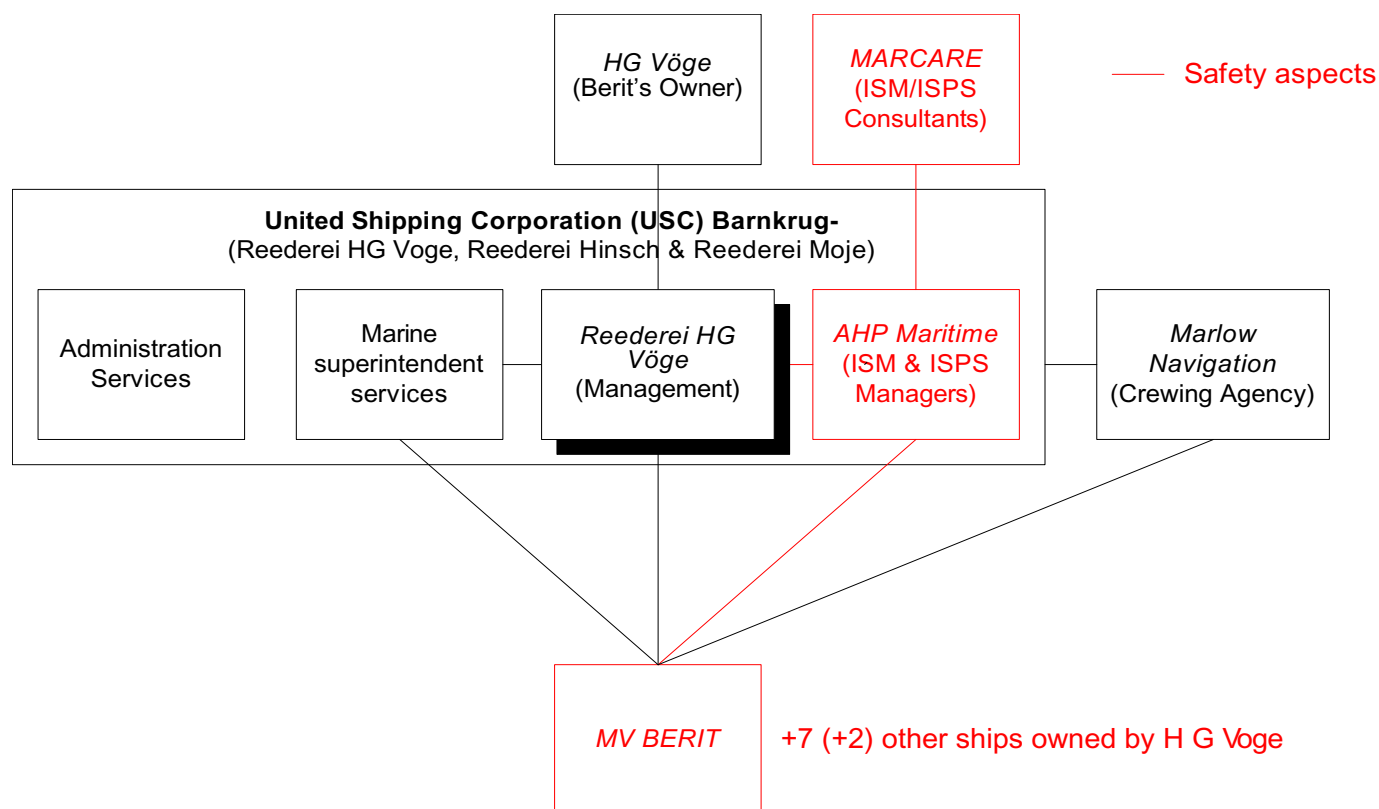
HG Vöge
(Berit's Owner)

MARCARE
(ISM/ISPS
Consultants)

Safety aspects

United Shipping Corporation (USC) Barnkrug-
(Reederei HG Voge, Reederei Hinsch & Reederei Moje)

Administration
Services

Marine
superintendent
services

Reederei HG
Vöge
(Management)

AHP Maritime
(ISM & ISPS
Managers)

Marlow
Navigation
(Crewing Agency)

MV BERIT

+7 (+2) other ships owned by H G Voge